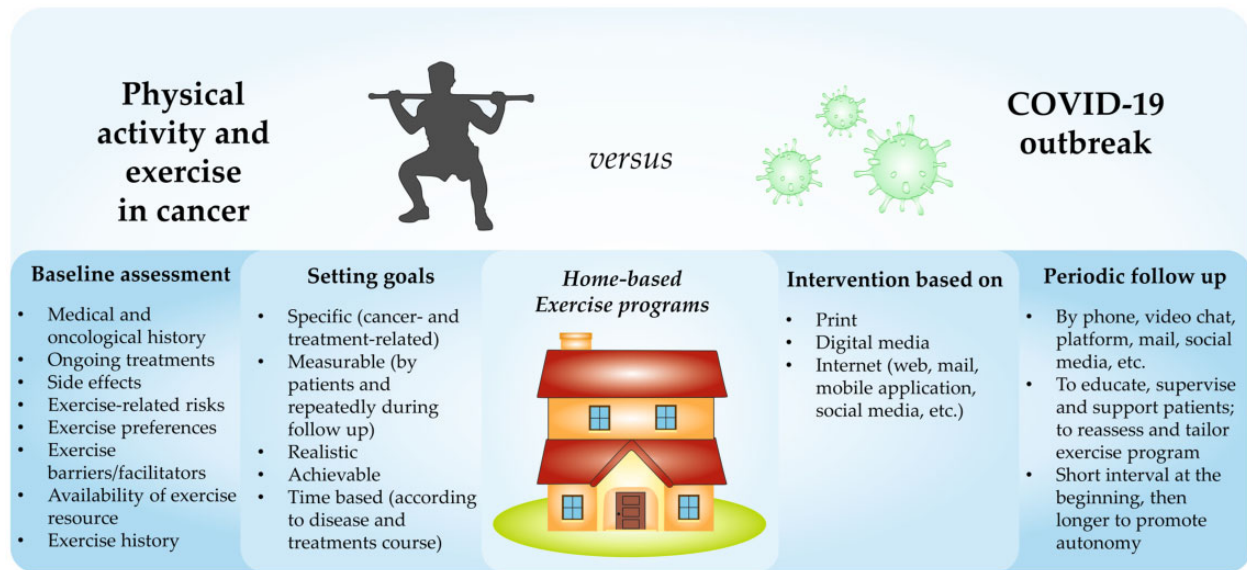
Physical activity and exercise in cancer

versus

COVID-19 outbreak

Baseline assessment

- Medical and oncological history
- Ongoing treatments
- Side effects
- Exercise-related risks
- Exercise preferences
- Exercise barriers/facilitators
- Availability of exercise resource
- Exercise history

Setting goals

- Specific (cancer- and treatment-related)
- Measurable (by patients and repeatedly during follow up)
- Realistic
- Achievable
- Time based (according to disease and treatments course)

Home-based Exercise programs

Intervention based on

- Print
- Digital media
- Internet (web, mail, mobile application, social media, etc.)

Periodic follow up

- By phone, video chat, platform, mail, social media, etc.
- To educate, supervise and support patients; to reassess and tailor exercise program
- Short interval at the beginning, then longer to promote autonomy